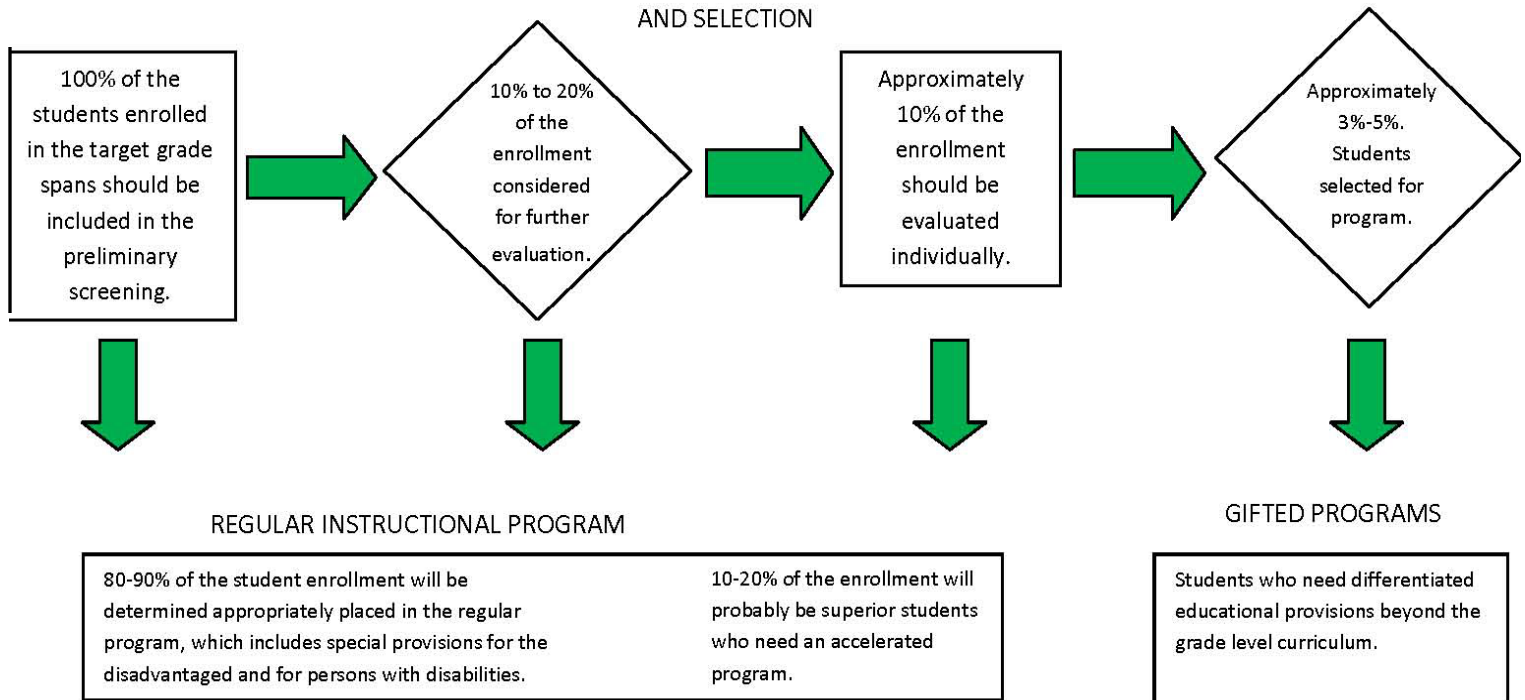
AND SELECTION

100% of the students enrolled in the target grade spans should be included in the preliminary screening.

10% to 20% of the enrollment considered for further evaluation.

Approximately 10% of the enrollment should be evaluated individually.

Approximately 3%-5%. Students selected for program.

REGULAR INSTRUCTIONAL PROGRAM

80-90% of the student enrollment will be determined appropriately placed in the regular program, which includes special provisions for the disadvantaged and for persons with disabilities.

10-20% of the enrollment will probably be superior students who need an accelerated program.

GIFTED PROGRAMS

Students who need differentiated educational provisions beyond the grade level curriculum.